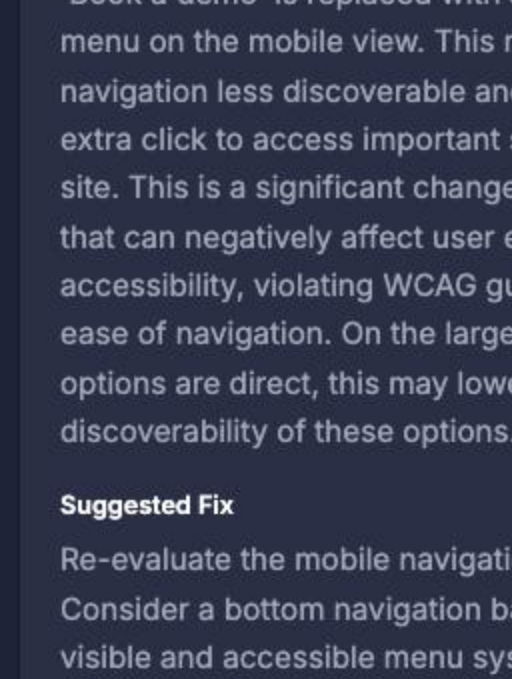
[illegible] menu on the mobile view. This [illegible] navigation less discoverable an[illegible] extra click to access important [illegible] site. This is a significant change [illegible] that can negatively affect user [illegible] accessibility, violating WCAG g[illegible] ease of navigation. On the large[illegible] options are direct, this may low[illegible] discoverability of these options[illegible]

Suggested Fix

Re-evaluate the mobile navigati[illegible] Consider a bottom navigation b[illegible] visible and accessible menu sy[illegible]